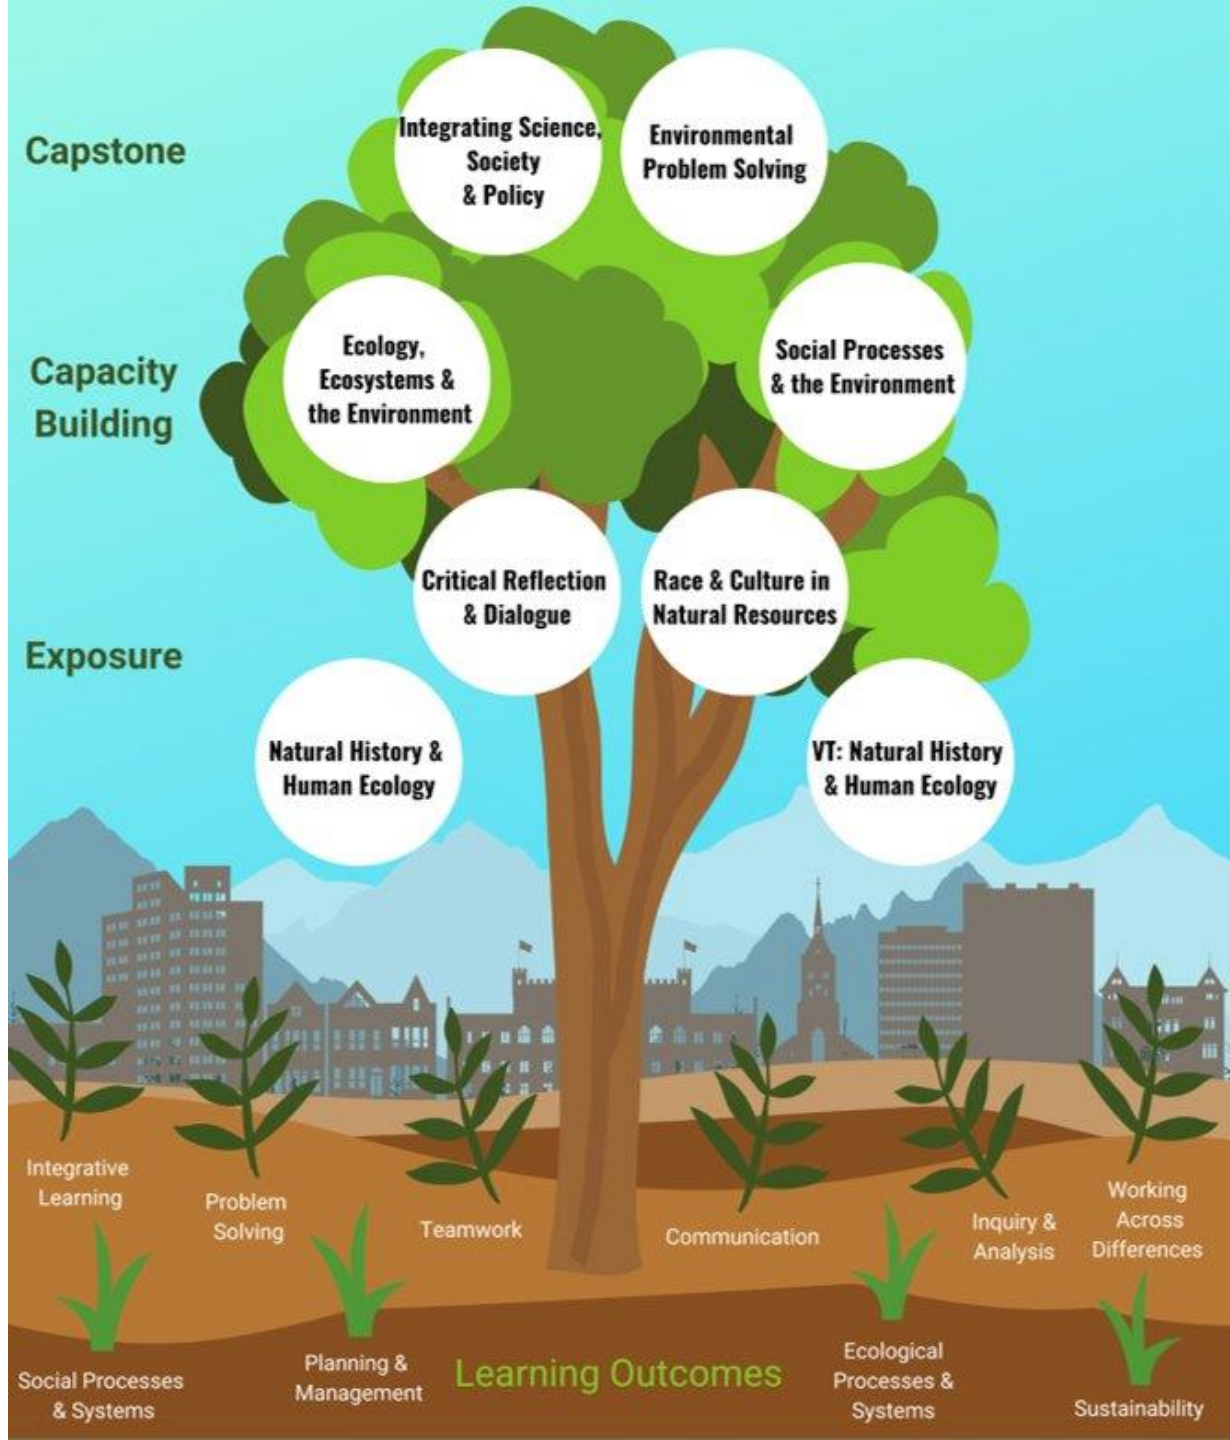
Capstone

Integrating Science, Society & Policy

Environmental Problem Solving

Capacity Building

Ecology, Ecosystems & the Environment

Social Processes & the Environment

Critical Reflection & Dialogue

Race & Culture in Natural Resources

Exposure

Natural History & Human Ecology

VT: Natural History & Human Ecology

Integrative Learning

Problem Solving

Teamwork

Communication

Inquiry & Analysis

Working Across Differences

Social Processes & Systems

Planning & Management

Learning Outcomes

Ecological Processes & Systems

Sustainability